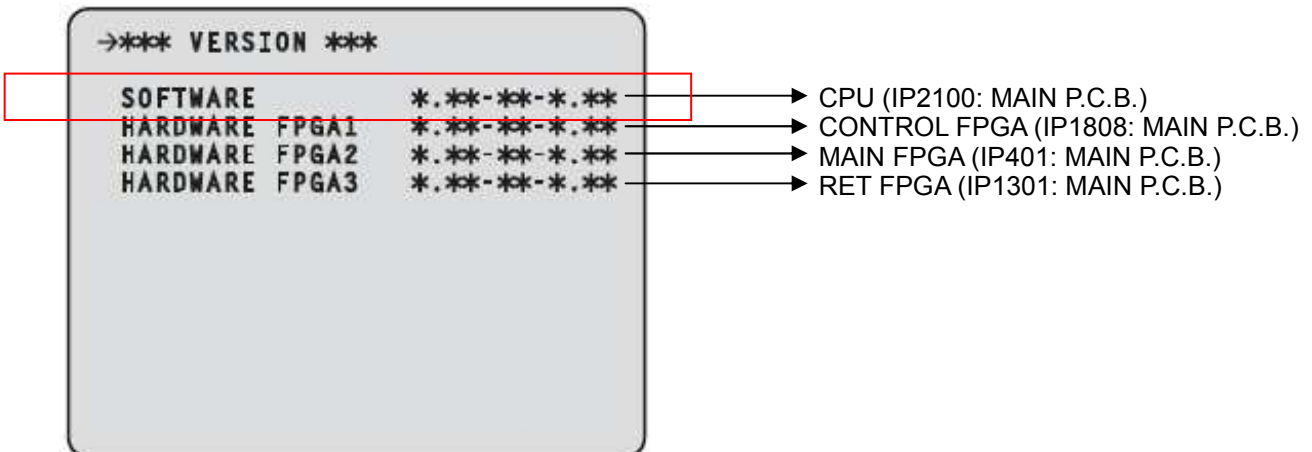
→*** VERSION ***

SOFTWARE *.**-**-*.** CPU (IP2100: MAIN P.C.B.)
HARDWARE FPGA1 *.**-**-*.** CONTROL FPGA (IP1808: MAIN P.C.B.)
HARDWARE FPGA2 *.**-**-*.** MAIN FPGA (IP401: MAIN P.C.B.)
HARDWARE FPGA3 *.**-**-*.** RET FPGA (IP1301: MAIN P.C.B.)